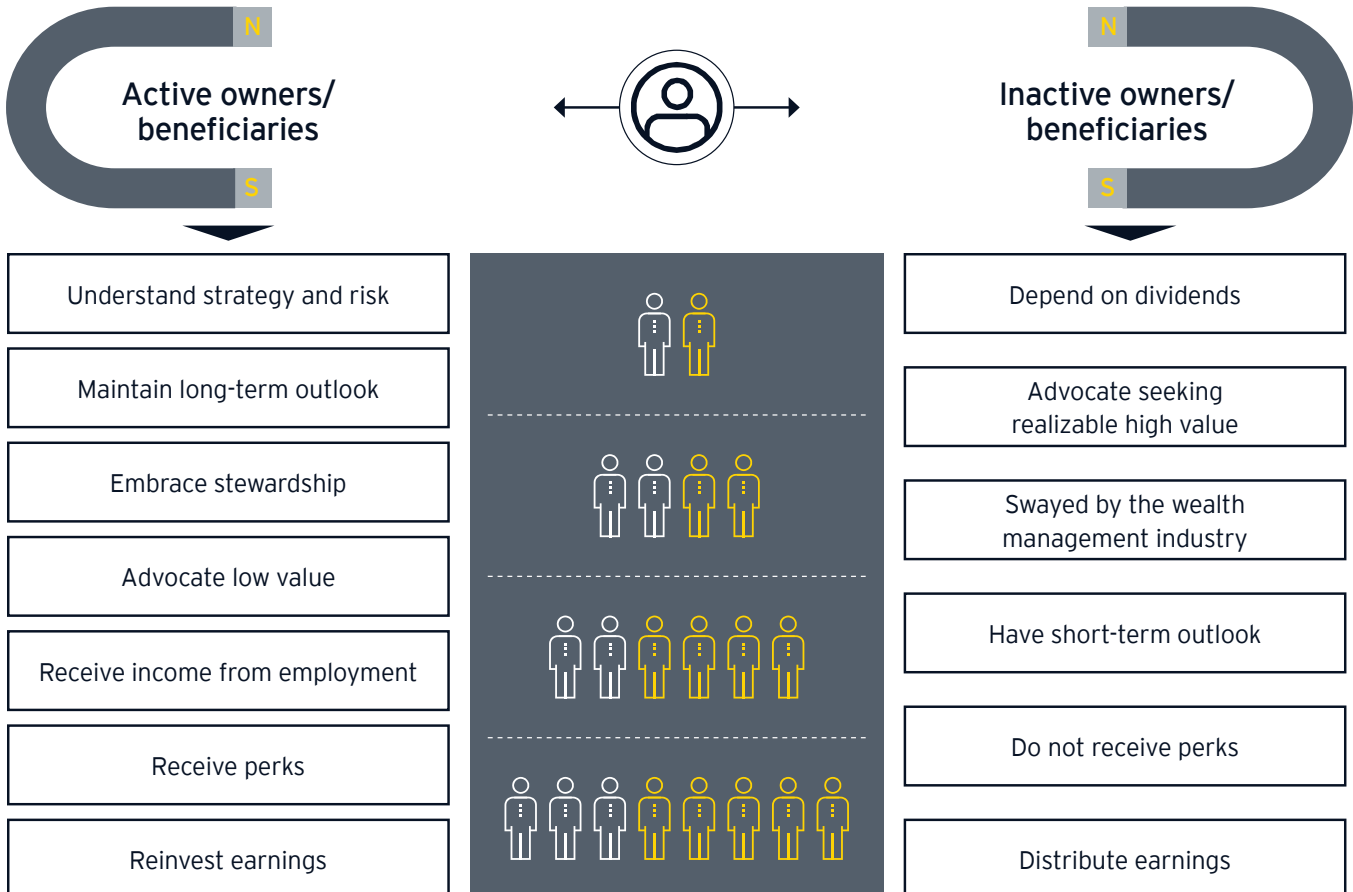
N

Active owners/ beneficiaries

S

N

Inactive owners/ beneficiaries

S

Understand strategy and risk

Maintain long-term outlook

Embrace stewardship

Advocate low value

Receive income from employment

Receive perks

Reinvest earnings

Depend on dividends

Advocate seeking realizable high value

Swayed by the wealth management industry

Have short-term outlook

Do not receive perks

Distribute earnings